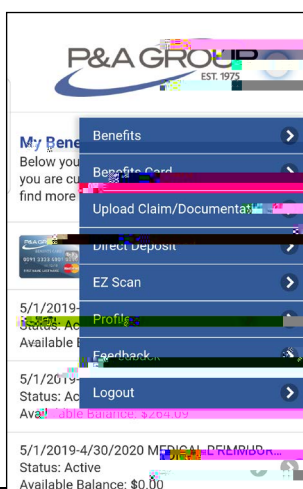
P&A GROUP
EST. 1975

My Bene
Below you
you are cu
find more

Benefits
Benefits Card
Upload Claim/Documentation
Direct Deposit
EZ Scan
Profile
Feedback
Logout

5/1/2019-
Status: Ac
Available

5/1/2019-
Status: Active
Available Balance: $264.09

5/1/2019-4/30/2020 MEDICAL REIMBUR...
Status: Active
Available Balance: $0.00